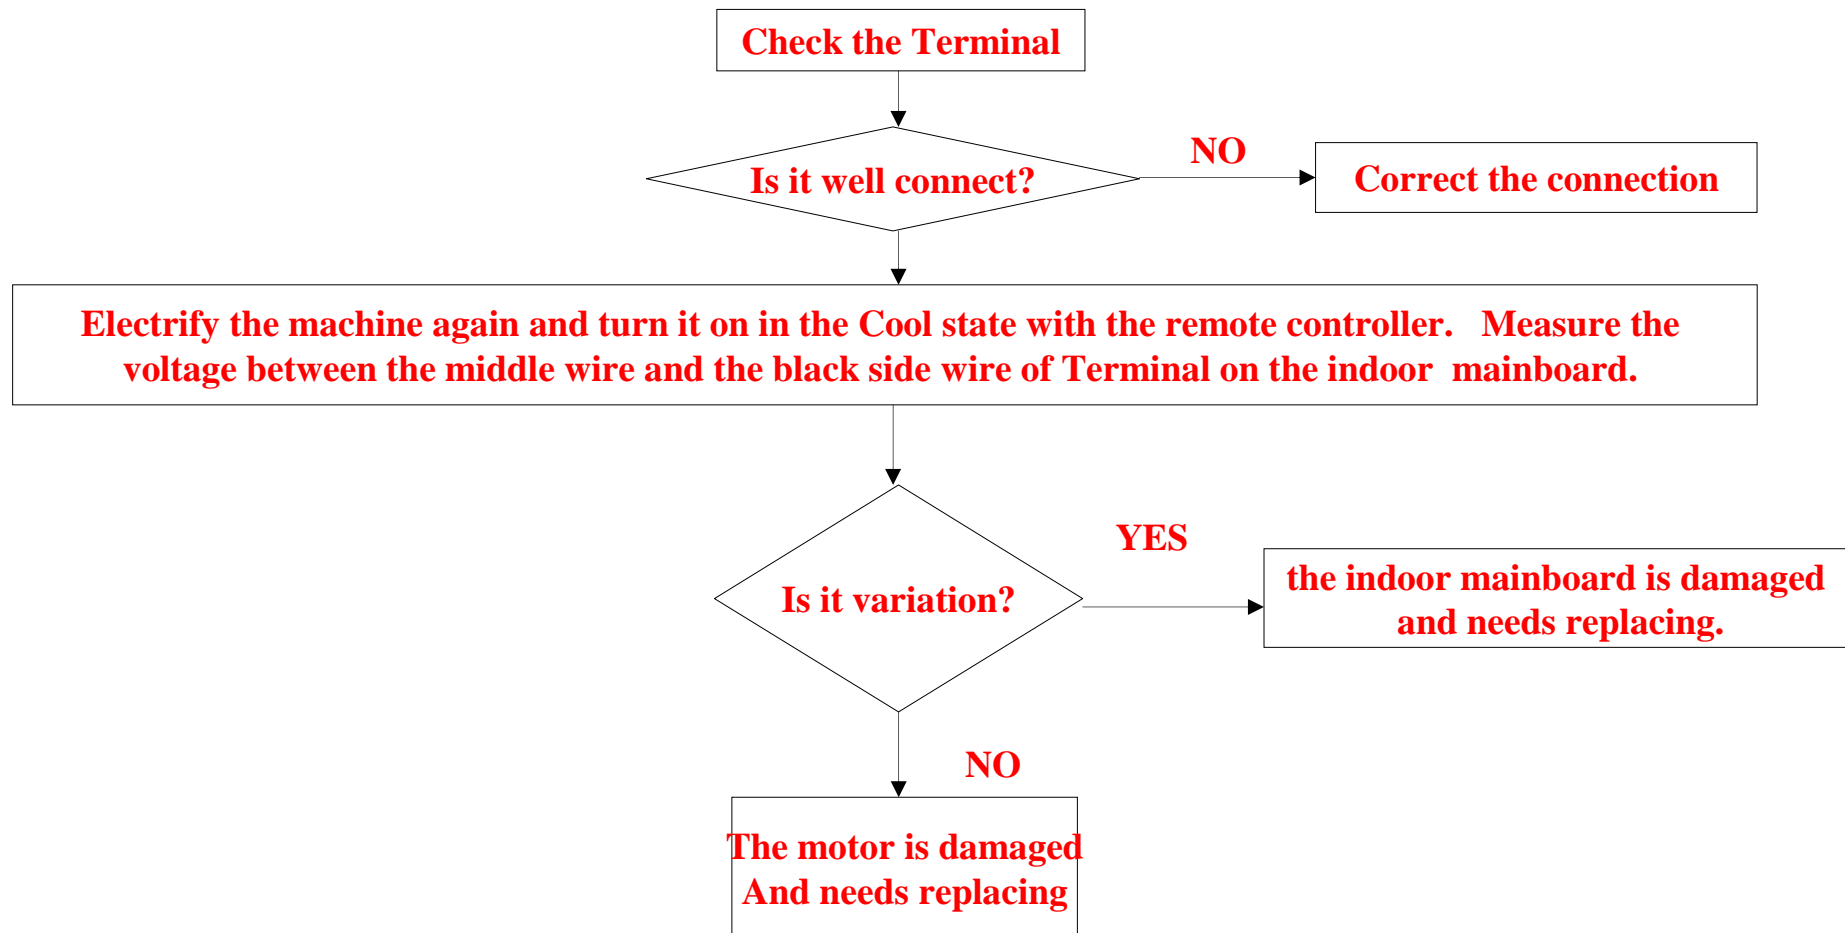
Check the Terminal

Is it well connect?

NO

Correct the connection

Electrify the machine again and turn it on in the Cool state with the remote controller. Measure the voltage between the middle wire and the black side wire of Terminal on the indoor mainboard.

Is it variation?

YES

the indoor mainboard is damaged and needs replacing.

NO

The motor is damaged And needs replacing